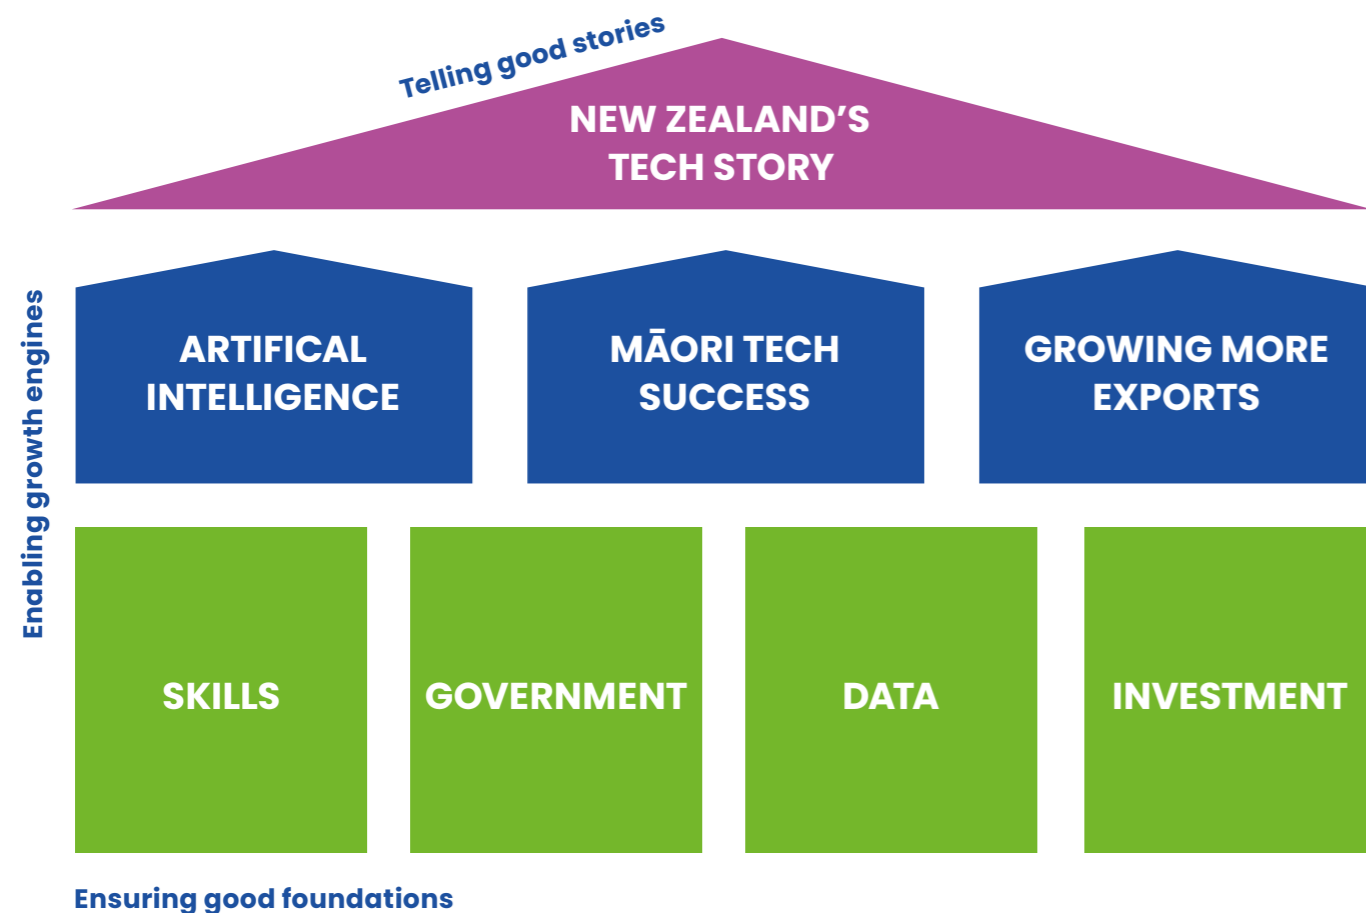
Telling good stories

NEW ZEALAND'S TECH STORY

Enabling growth engines

ARTIFICAL INTELLIGENCE

MĀORI TECH SUCCESS

GROWING MORE EXPORTS

SKILLS

GOVERNMENT

DATA

INVESTMENT

Ensuring good foundations